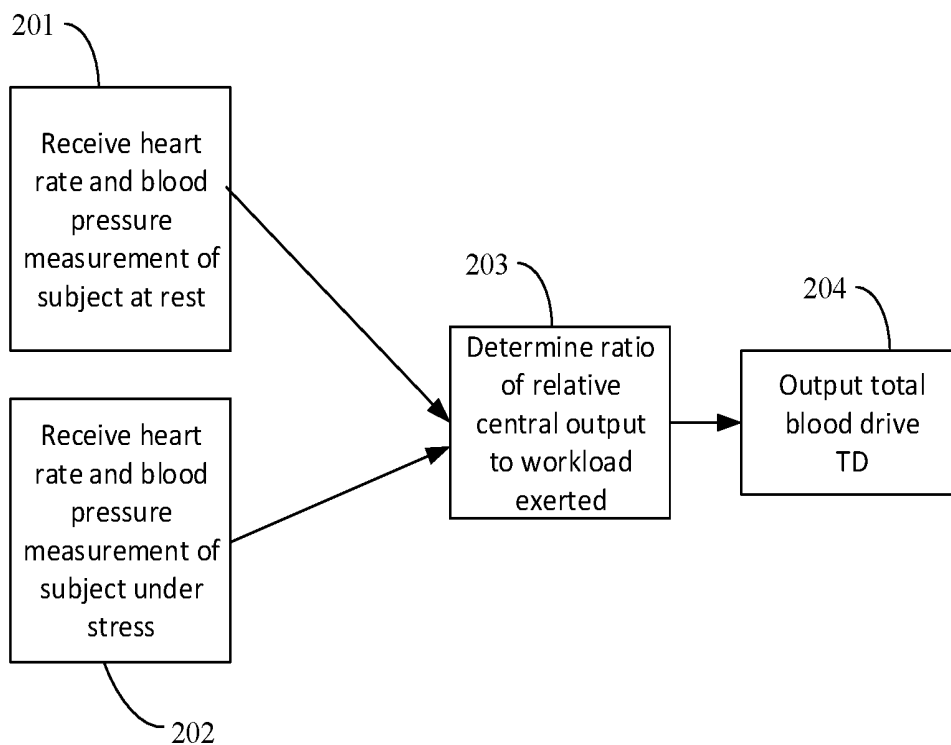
201

Receive heart rate and blood pressure measurement of subject at rest

Receive heart rate and blood pressure measurement of subject under stress

202

203

Determine ratio of relative central output to workload exerted

204

Output total blood drive TD